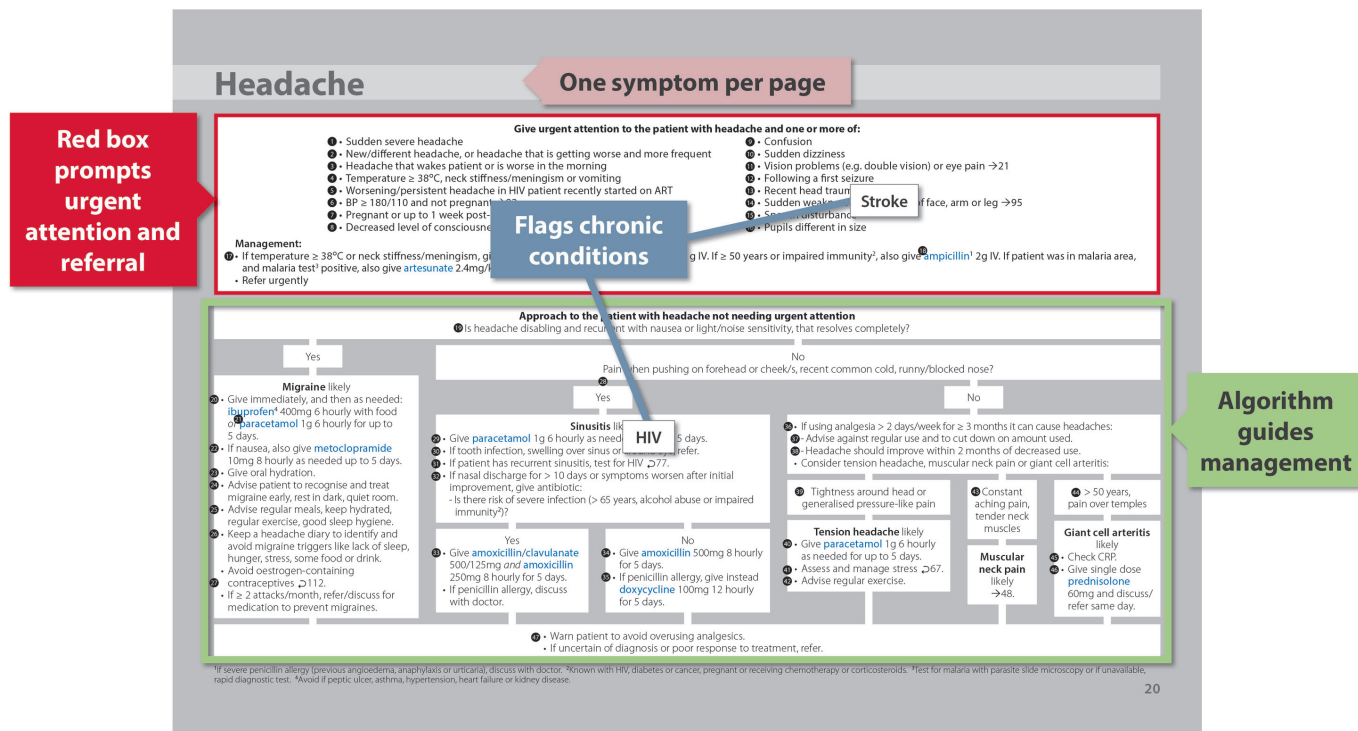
Headache

One symptom per page

Red box prompts urgent attention and referral

Give urgent attention to the patient with headache and one or more of:

1 • Sudden severe headache
2 • New/different headache, or headache that is getting worse and more frequent
3 • Headache that wakes patient or is worse in the morning
4 • Temperature ≥ 38°C, neck stiffness/meningism or vomiting
5 • Worsening/persistent headache in HIV patient recently started on ART
6 • BP ≥ 180/110 and not pregnant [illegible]
7 • Pregnant or up to 1 week post-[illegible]
8 • Decreased level of consciousne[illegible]

9 • Confusion
10 • Sudden dizziness
11 • Vision problems (e.g. double vision) or eye pain →21
12 • Following a first seizure
13 • Recent head traum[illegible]
14 • Sudden weak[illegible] f face, arm or leg →95
15 • Sp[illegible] disturbanc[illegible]
16 • Pupils different in size

Stroke

Flags chronic conditions

Management:
17 • If temperature ≥ 38°C or neck stiffness/meningism, gi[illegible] g IV. If ≥ 50 years or impaired immunity², also give 18 ampicillin¹ 2g IV. If patient was in malaria area, and malaria test³ positive, also give artesunate 2.4mg/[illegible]
• Refer urgently

Approach to the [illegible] atient with headache not needing urgent attention
19 Is headache disabling and recurrent with nausea or light/noise sensitivity, that resolves completely?

Yes

No
Pain when pushing on forehead or cheek/s, recent common cold, runny/blocked nose?

28

Yes

No

Migraine likely
20 • Give immediately, and then as needed: ibuprofen⁴ 400mg 6 hourly with food 21 or paracetamol 1g 6 hourly for up to 5 days.
22 • If nausea, also give metoclopramide 10mg 8 hourly as needed up to 5 days.
23 • Give oral hydration.
24 • Advise patient to recognise and treat migraine early, rest in dark, quiet room.
25 • Advise regular meals, keep hydrated, regular exercise, good sleep hygiene.
26 • Keep a headache diary to identify and avoid migraine triggers like lack of sleep, hunger, stress, some food or drink.
• Avoid oestrogen-containing 27 contraceptives ⮌112.
• If ≥ 2 attacks/month, refer/discuss for medication to prevent migraines.

Sinusitis lik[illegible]
29 • Give paracetamol 1g 6 hourly as need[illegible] 5 days.
30 • If tooth infection, swelling over sinus or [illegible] refer.
31 • If patient has recurrent sinusitis, test for HIV ⮌77.
32 • If nasal discharge for > 10 days or symptoms worsen after initial improvement, give antibiotic:
- Is there risk of severe infection (> 65 years, alcohol abuse or impaired immunity²)?

HIV

Yes
33 • Give amoxicillin/clavulanate 500/125mg and amoxicillin 250mg 8 hourly for 5 days.
• If penicillin allergy, discuss with doctor.

No
34 • Give amoxicillin 500mg 8 hourly for 5 days.
35 • If penicillin allergy, give instead doxycycline 100mg 12 hourly for 5 days.

36 • If using analgesia > 2 days/week for ≥ 3 months it can cause headaches:
37 - Advise against regular use and to cut down on amount used.
38 - Headache should improve within 2 months of decreased use.
• Consider tension headache, muscular neck pain or giant cell arteritis:

39 Tightness around head or generalised pressure-like pain

43 Constant aching pain, tender neck muscles

44 > 50 years, pain over temples

Tension headache likely
40 • Give paracetamol 1g 6 hourly as needed for up to 5 days.
41 • Assess and manage stress ⮌67.
42 • Advise regular exercise.

Muscular neck pain likely →48.

Giant cell arteritis likely
45 • Check CRP.
46 • Give single dose prednisolone 60mg and discuss/ refer same day.

47 • Warn patient to avoid overusing analgesics.
• If uncertain of diagnosis or poor response to treatment, refer.

Algorithm guides management

¹If severe penicillin allergy (previous angioedema, anaphylaxis or urticaria), discuss with doctor. ²Known with HIV, diabetes or cancer, pregnant or receiving chemotherapy or corticosteroids. ³Test for malaria with parasite slide microscopy or if unavailable, rapid diagnostic test. ⁴Avoid if peptic ulcer, asthma, hypertension, heart failure or kidney disease.

20